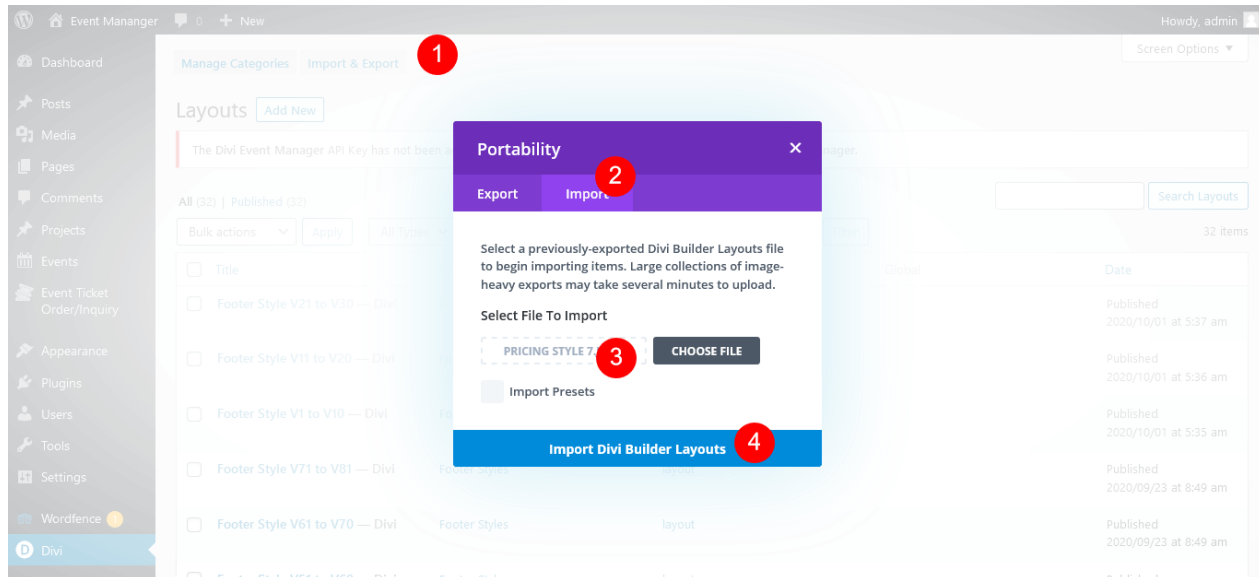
Event Mananger 0 + New

Howdy, admin

Screen Options ▼

Dashboard
Posts
Media
Pages
Comments
Projects
Events
Event Ticket Order/Inquiry
Appearance
Plugins
Users
Tools
Settings
Wordfence
Divi

Manage Categories Import & Export

1

Layouts Add New

The Divi Event Manager API Key has not been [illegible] anager.

All (32) | Published (32)

Bulk actions Apply All Types

Search Layouts

32 items

Title

Global

Date

Footer Style V21 to V30 — Divi

Published 2020/10/01 at 5:37 am

Footer Style V11 to V20 — Divi

Published 2020/10/01 at 5:36 am

Footer Style V1 to V10 — Divi

Published 2020/10/01 at 5:35 am

Footer Style V71 to V81 — Divi Footer Styles layout

Published 2020/09/23 at 8:49 am

Footer Style V61 to V70 — Divi Footer Styles layout

Published 2020/09/23 at 8:49 am

Portability ×

Export Import

2

Select a previously-exported Divi Builder Layouts file to begin importing items. Large collections of image-heavy exports may take several minutes to upload.

Select File To Import

PRICING STYLE 7.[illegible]

3

CHOOSE FILE

Import Presets

Import Divi Builder Layouts

4